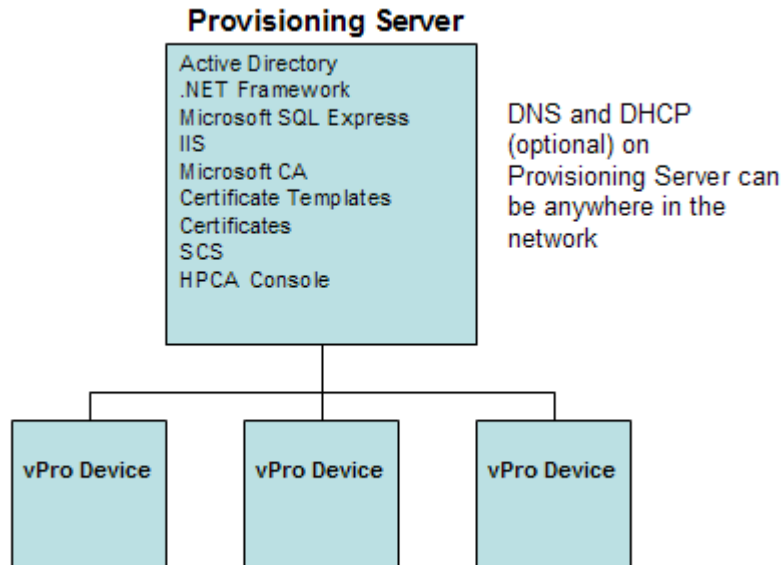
Provisioning Server

Active Directory
.NET Framework
Microsoft SQL Express
IIS
Microsoft CA
Certificate Templates
Certificates
SCS
HPCA Console

DNS and DHCP (optional) on Provisioning Server can be anywhere in the network

vPro Device

vPro Device

vPro Device